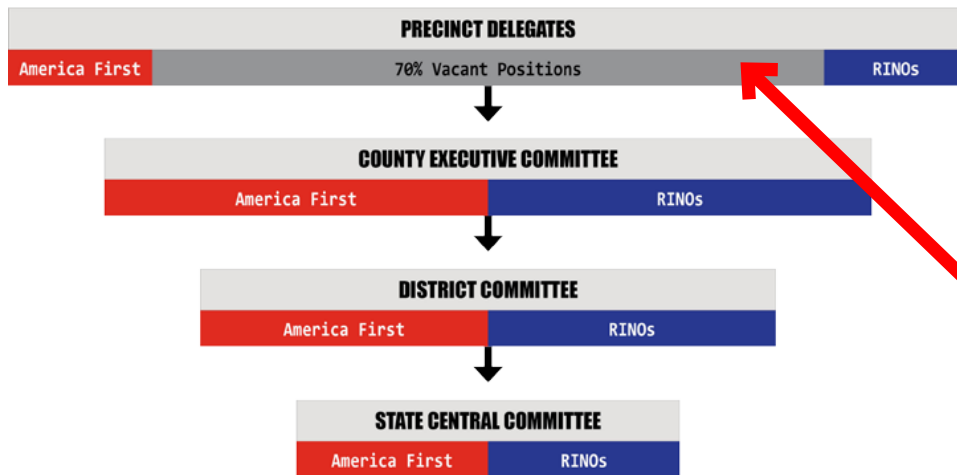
PRECINCT DELEGATES

America First | 70% Vacant Positions | RINOs

COUNTY EXECUTIVE COMMITTEE

America First | RINOs

DISTRICT COMMITTEE

America First | RINOs

STATE CENTRAL COMMITTEE

America First | RINOs